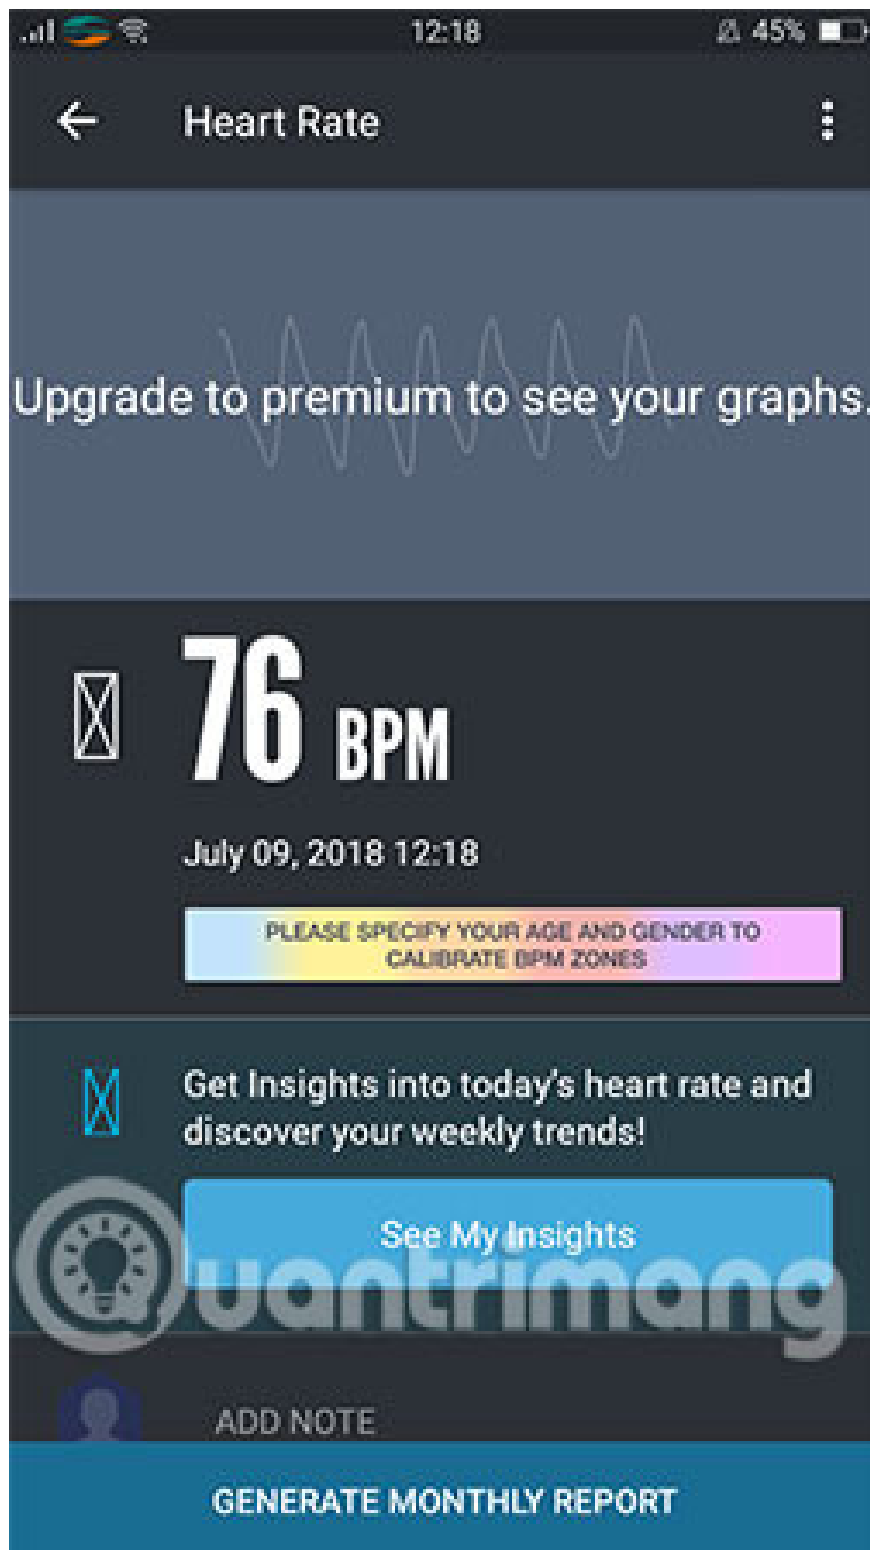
12:18 45%

Heart Rate

Upgrade to premium to see your graphs.

76 BPM

July 09, 2018 12:18

PLEASE SPECIFY YOUR AGE AND GENDER TO CALIBRATE BPM ZONES

Get Insights into today's heart rate and discover your weekly trends!

See My Insights

Quantrimang

ADD NOTE

GENERATE MONTHLY REPORT